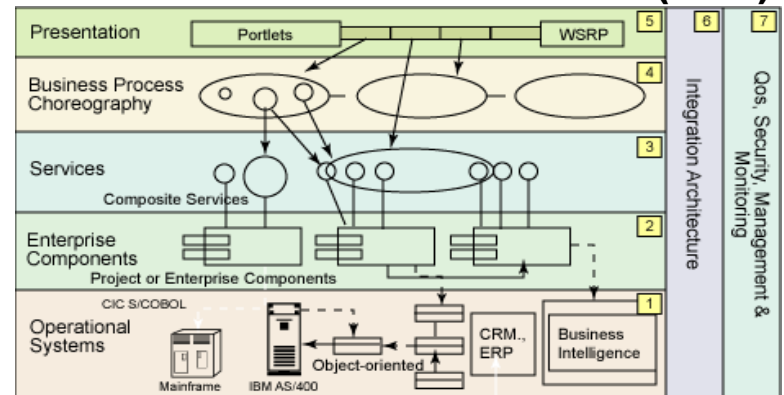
Presentation

Portlets

WSRP

5

Business Process Choreography

4

Services

Composite Services

3

Enterprise Components

Project or Enterprise Components

2

CIC S/COBOL

Operational Systems

Object-oriented

CRM., ERP

Business Intelligence

1

Mainframe

IBM AS/400

6

Integration Architecture

7

Qos, Security, Management & Monitoring